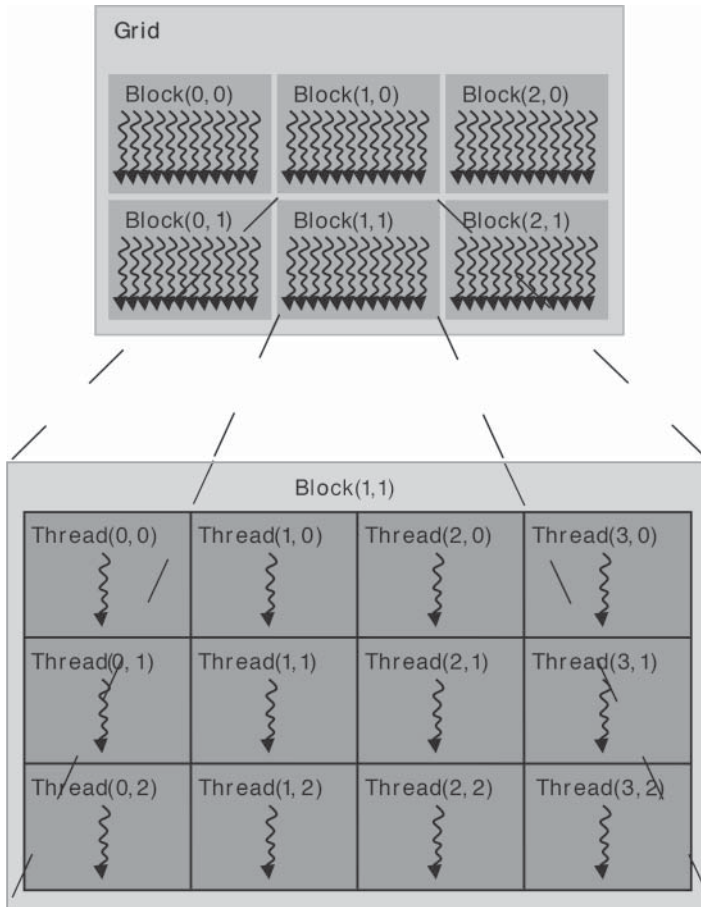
Grid

Block(0, 0) Block(1, 0) Block(2, 0)

Block(0, 1) Block(1, 1) Block(2, 1)

Block(1,1)

| Thread(0, 0) | Thread(1, 0) | Thread(2, 0) | Thread(3, 0) |
|---|---|---|---|
| Thread(0, 1) | Thread(1, 1) | Thread(2, 1) | Thread(3, 1) |
| Thread(0, 2) | Thread(1, 2) | Thread(2, 2) | Thread(3, 2) |